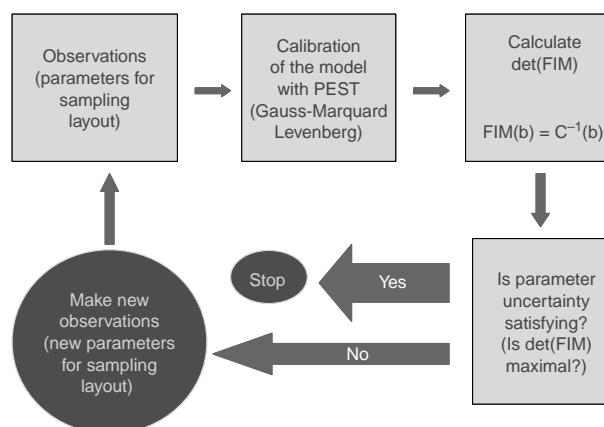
Observations (parameters for sampling layout)

Calibration of the model with PEST (Gauss-Marquard Levenberg)

Calculate det(FIM)

$FIM(b) = C^{-1}(b)$

Is parameter uncertainty satisfying? (Is det(FIM) maximal?)

Yes

Stop

No

Make new observations (new parameters for sampling layout)